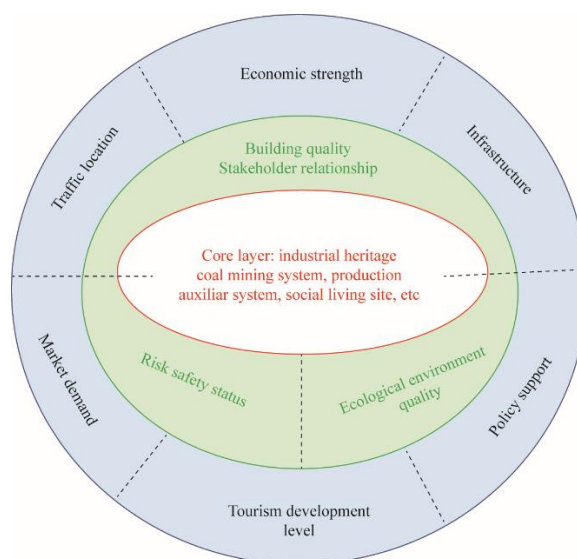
Economic strength

Traffic location

Infrastructure

Building quality
Stakeholder relationship

Core layer: industrial heritage
coal mining system, production
auxiliar system, social living site, etc

Market demand

Risk safety status

Ecological environment quality

Policy support

Tourism development level